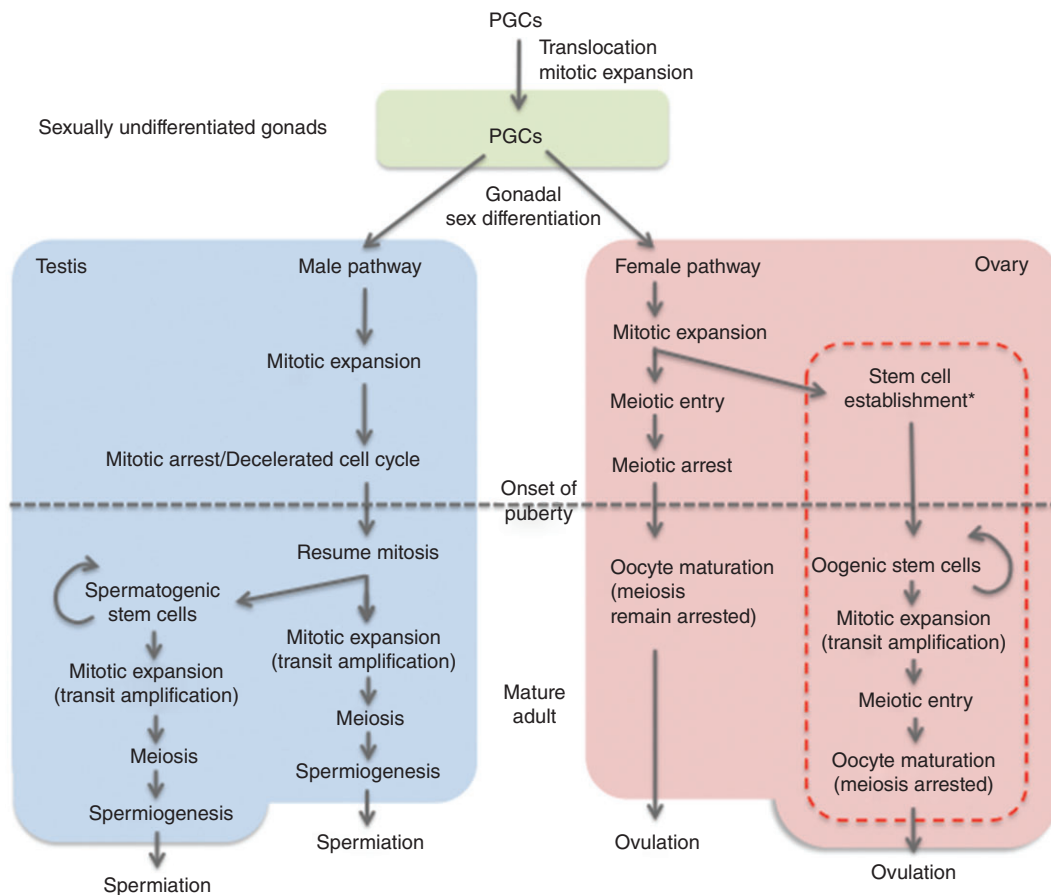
PGCs

Translocation
mitotic expansion

Sexually undifferentiated gonads

PGCs

Gonadal
sex differentiation

Testis

Male pathway

Mitotic expansion

Mitotic arrest/Decelerated cell cycle

Female pathway

Ovary

Mitotic expansion

Meiotic entry

Meiotic arrest

Stem cell
establishment*

Onset of
puberty

Resume mitosis

Spermatogenic
stem cells

Mitotic expansion
(transit amplification)

Meiosis

Spermiogenesis

Spermiation

Mitotic expansion
(transit amplification)

Meiosis

Spermiogenesis

Spermiation

Mature
adult

Oocyte maturation
(meiosis
remain arrested)

Ovulation

Oogenic stem cells

Mitotic expansion
(transit amplification)

Meiotic entry

Oocyte maturation
(meiosis arrested)

Ovulation